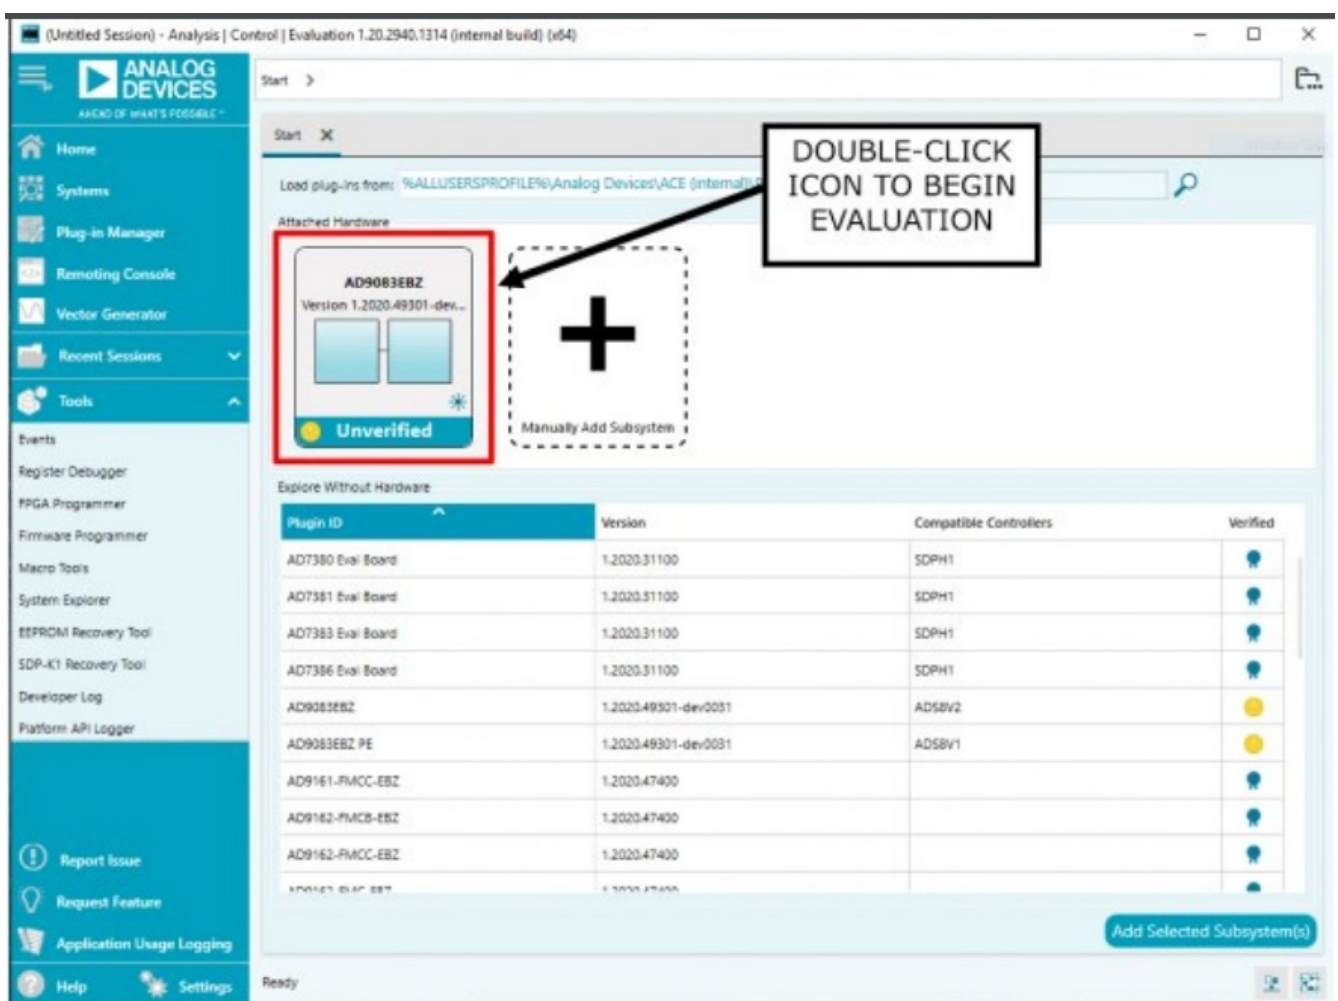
(Untitled Session) - Analysis | Control | Evaluation 1.20.2940.1314 (internal build) (x64)

ANALOG DEVICES
AHEAD OF WHAT'S POSSIBLE

Home
Systems
Plug-in Manager
Remoting Console
Vector Generator
Recent Sessions
Tools
Events
Register Debugger
FPGA Programmer
Firmware Programmer
Macro Tools
System Explorer
EEPROM Recovery Tool
SDP-K1 Recovery Tool
Developer Log
Platform API Logger
Report Issue
Request Feature
Application Usage Logging
Help
Settings

Start >

Start ✕

Load plug-ins from: %ALLUSERSPROFILE%\Analog Devices\ACE (internal)

DOUBLE-CLICK ICON TO BEGIN EVALUATION

Attached Hardware

AD9083EBZ
Version 1.2020.49301-dev...
Unverified

Manually Add Subsystem

Explore Without Hardware

| Plugin ID | Version | Compatible Controllers | Verified |
|---|---|---|---|
| AD7380 Eval Board | 1.2020.31100 | SDPH1 | |
| AD7381 Eval Board | 1.2020.31100 | SDPH1 | |
| AD7383 Eval Board | 1.2020.31100 | SDPH1 | |
| AD7386 Eval Board | 1.2020.31100 | SDPH1 | |
| AD9083EBZ | 1.2020.49301-dev0031 | ADS8V2 | |
| AD9083EBZ PE | 1.2020.49301-dev0031 | ADS8V1 | |
| AD9161-FMCC-EBZ | 1.2020.47400 | | |
| AD9162-FMCB-EBZ | 1.2020.47400 | | |
| AD9162-FMCC-EBZ | 1.2020.47400 | | |
| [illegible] | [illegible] | | |

Add Selected Subsystem(s)

Ready